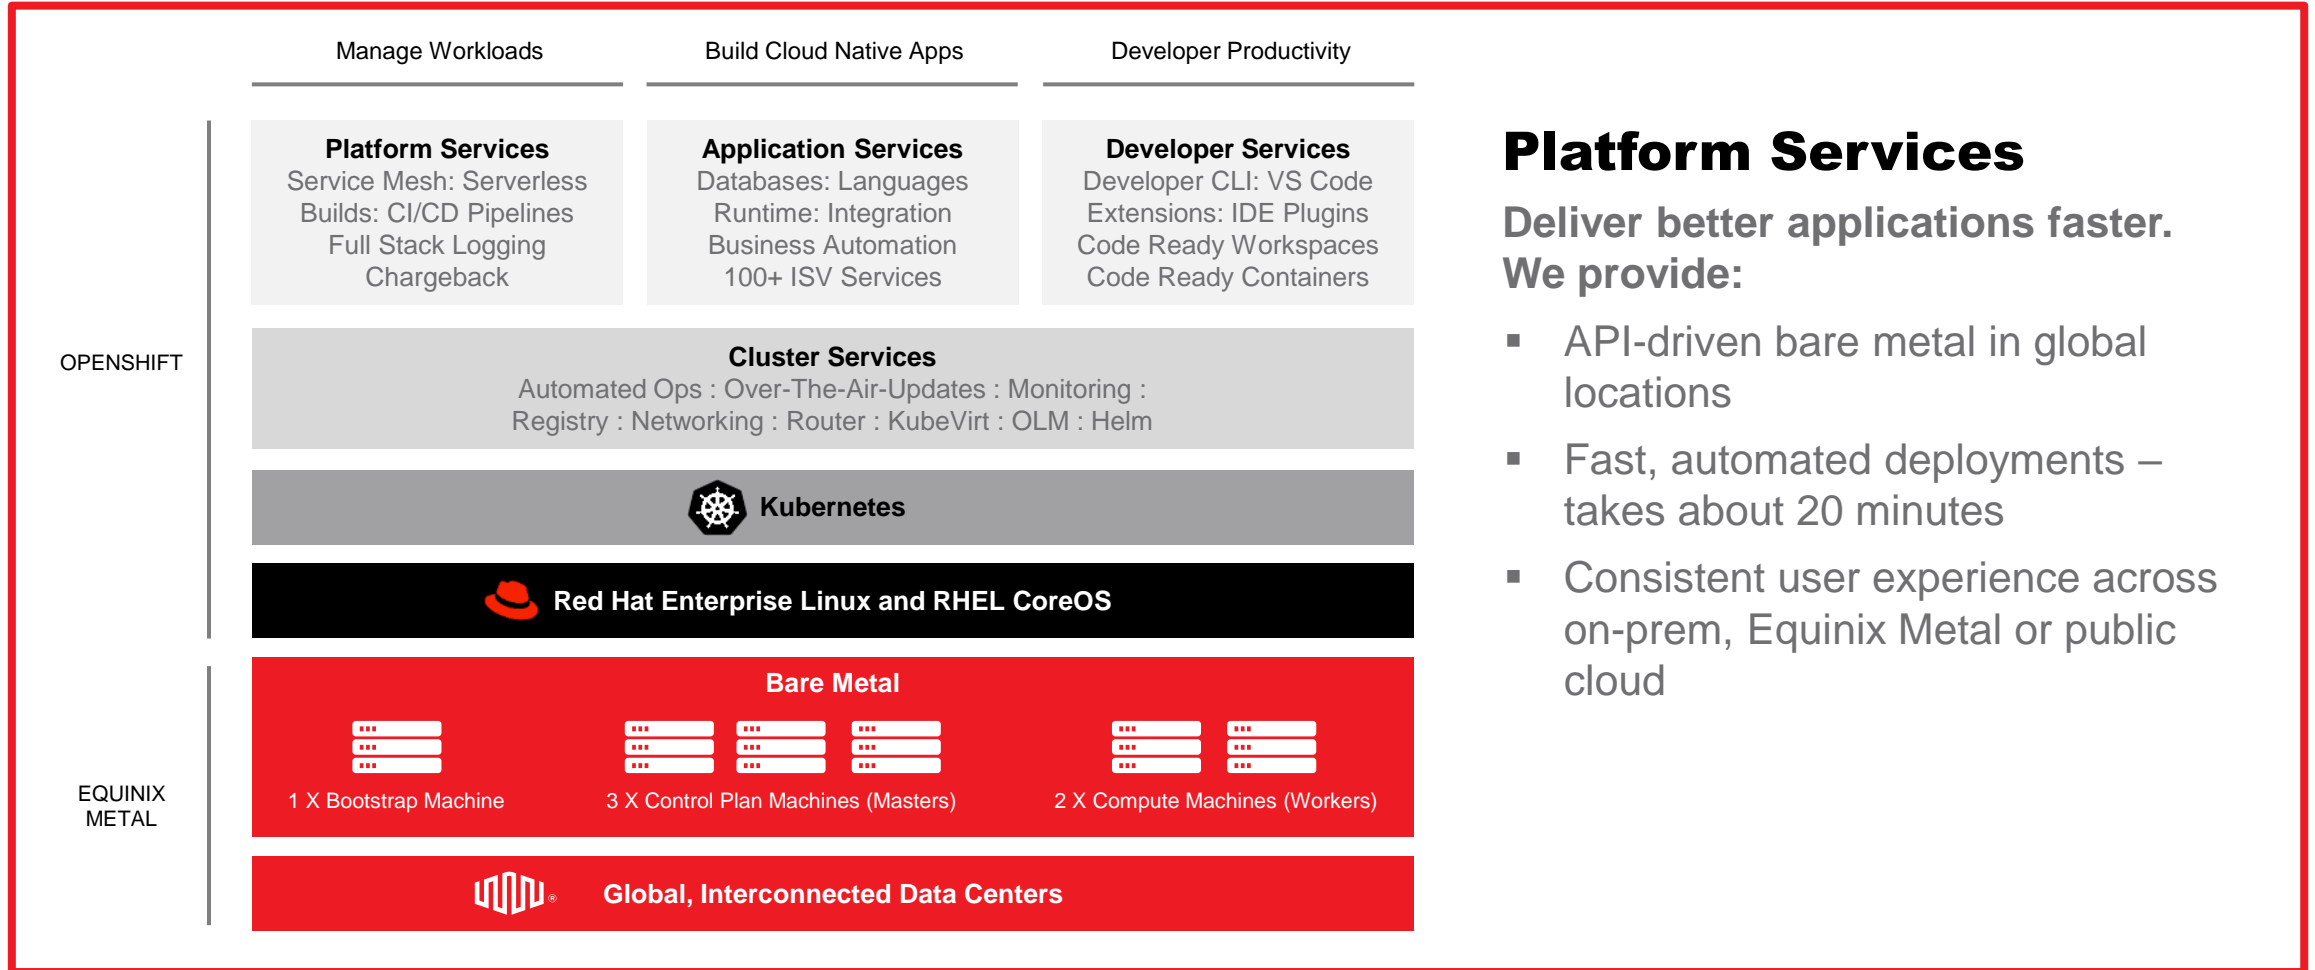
Manage Workloads

Build Cloud Native Apps

Developer Productivity

OPENSHIFT

Platform Services
Service Mesh: Serverless
Builds: CI/CD Pipelines
Full Stack Logging
Chargeback

Application Services
Databases: Languages
Runtime: Integration
Business Automation
100+ ISV Services

Developer Services
Developer CLI: VS Code
Extensions: IDE Plugins
Code Ready Workspaces
Code Ready Containers

Cluster Services
Automated Ops : Over-The-Air-Updates : Monitoring : Registry : Networking : Router : KubeVirt : OLM : Helm

Kubernetes

Red Hat Enterprise Linux and RHEL CoreOS

EQUINIX METAL

Bare Metal

1 X Bootstrap Machine

3 X Control Plan Machines (Masters)

2 X Compute Machines (Workers)

Global, Interconnected Data Centers

Platform Services

Deliver better applications faster.
We provide:

▪ API-driven bare metal in global locations

▪ Fast, automated deployments – takes about 20 minutes

▪ Consistent user experience across on-prem, Equinix Metal or public cloud